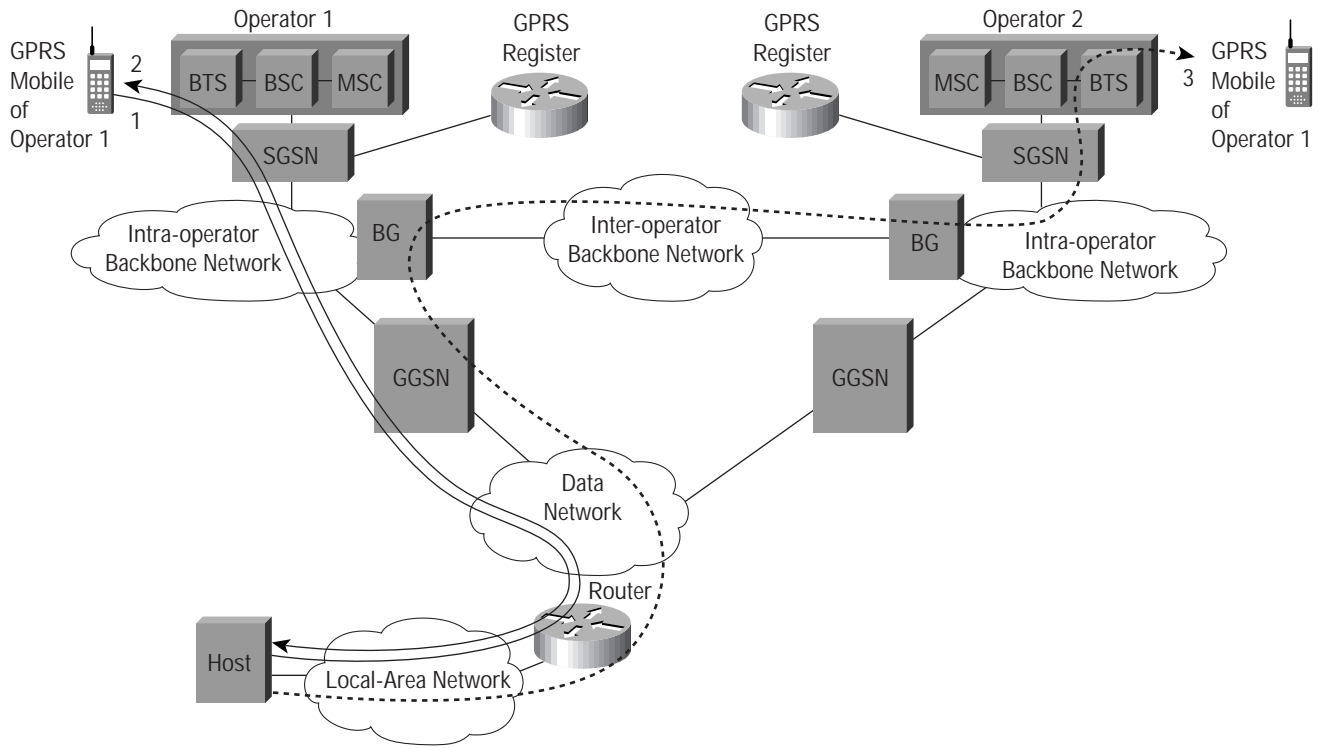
GPRS Mobile of Operator 1

2

1

Operator 1

BTS

BSC

MSC

GPRS Register

GPRS Register

Operator 2

MSC

BSC

BTS

3

GPRS Mobile of Operator 1

SGSN

SGSN

Intra-operator Backbone Network

BG

Inter-operator Backbone Network

BG

Intra-operator Backbone Network

GGSN

GGSN

Data Network

Router

Host

Local-Area Network